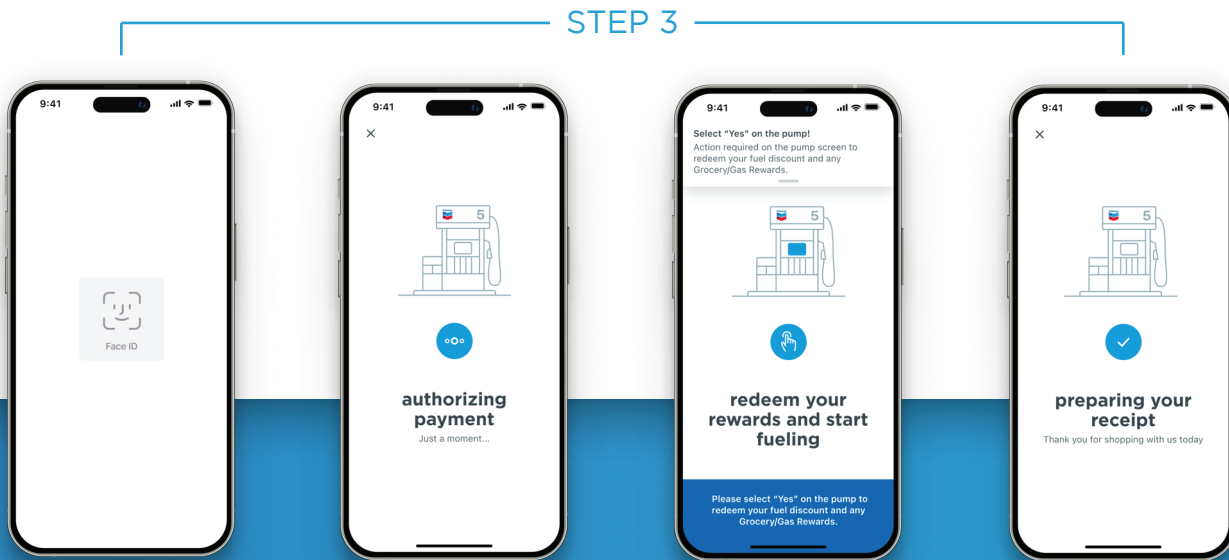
STEP 3

9:41

Face ID

9:41

×

5

authorizing payment
Just a moment...

9:41

Select "Yes" on the pump!
Action required on the pump screen to redeem your fuel discount and any Grocery/Gas Rewards.

5

redeem your rewards and start fueling

Please select "Yes" on the pump to redeem your fuel discount and any Grocery/Gas Rewards.

9:41

×

5

preparing your receipt
Thank you for shopping with us today